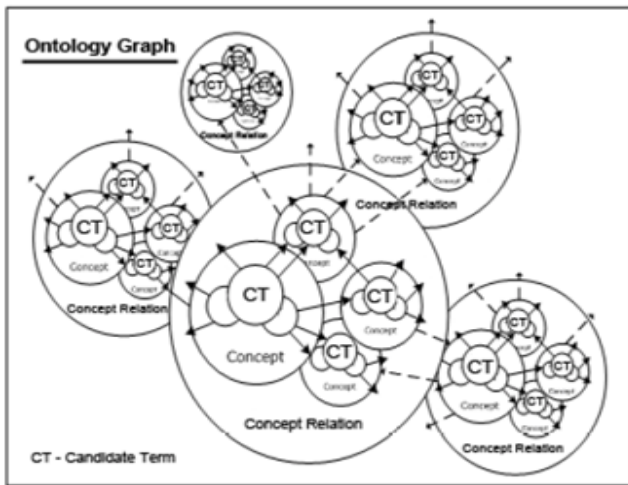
Ontology Graph

CT
CT
CT
Concept Relation

CT
CT
Concept
CT
Concept
CT
Concept
Concept Relation

CT
CT
Concept
CT
Concept
CT
Concept
Concept Relation

CT
Concept
CT
Concept
CT
Concept
CT
Concept
Concept Relation

CT
CT
Concept
CT
Concept
CT
Concept
Concept Relation

CT - Candidate Term